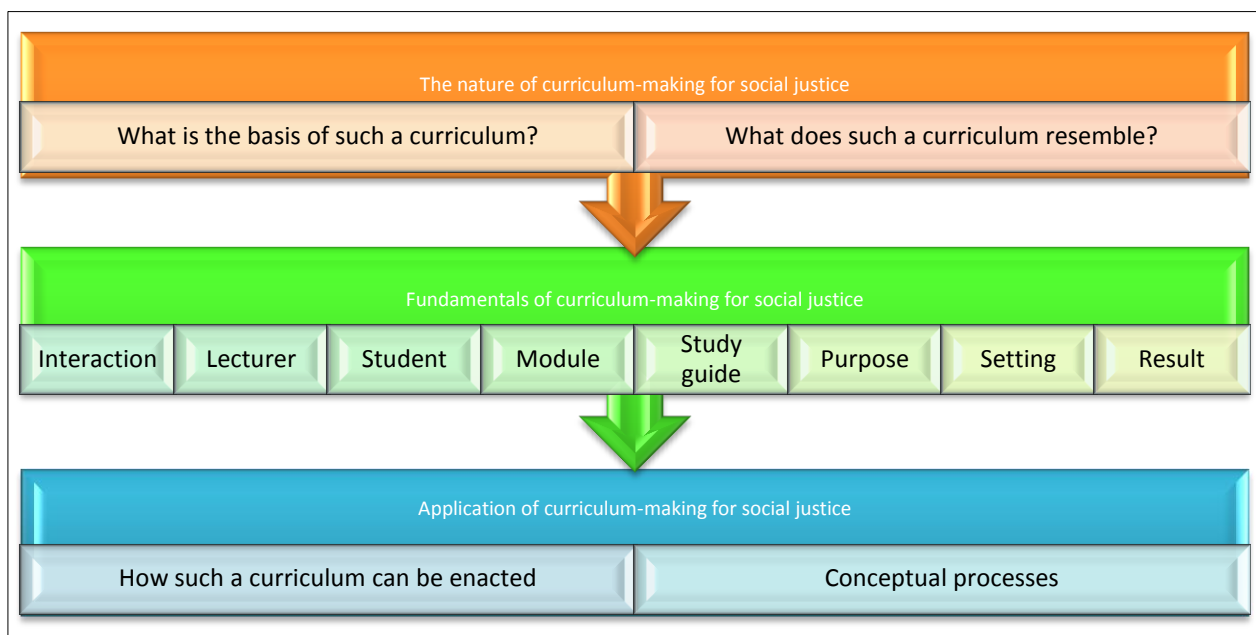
The nature of curriculum-making for social justice

What is the basis of such a curriculum?

What does such a curriculum resemble?

Fundamentals of curriculum-making for social justice

Interaction

Lecturer

Student

Module

Study guide

Purpose

Setting

Result

Application of curriculum-making for social justice

How such a curriculum can be enacted

Conceptual processes